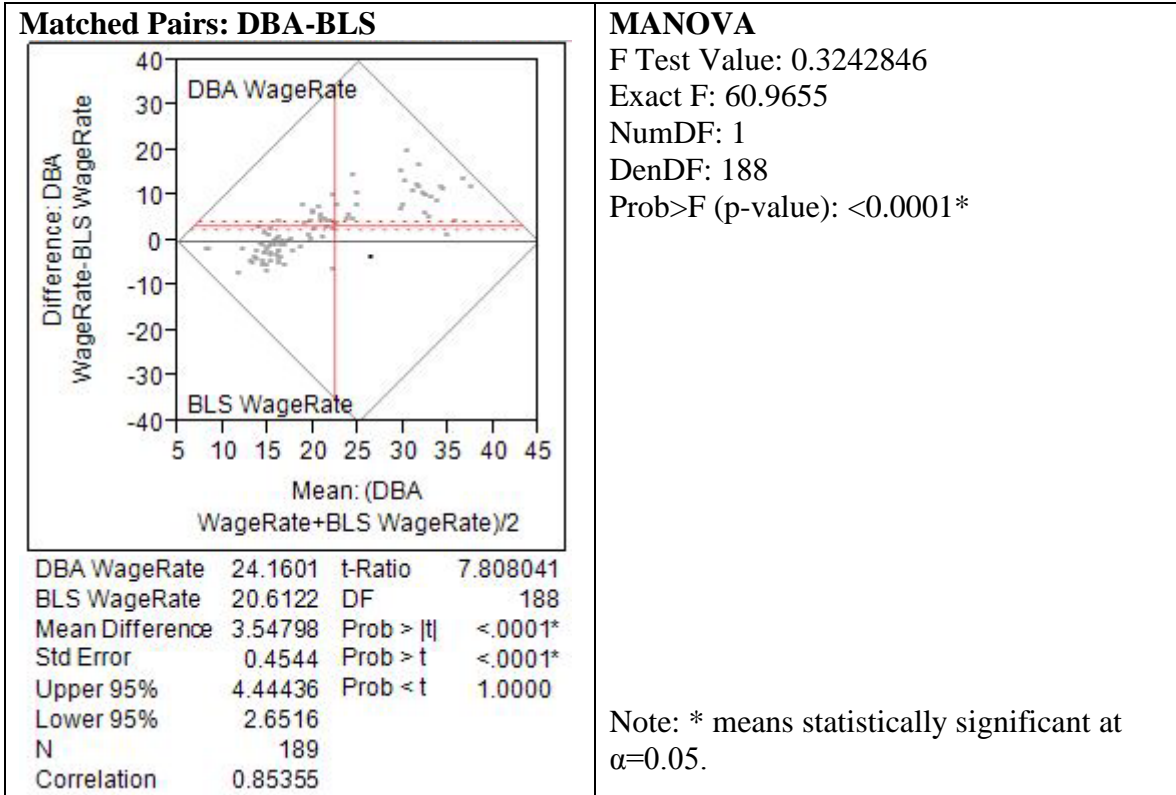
**Matched Pairs: DBA-BLS**

40
30
20
10
0
-10
-20
-30
-40

DBA WageRate

BLS WageRate

Difference: DBA WageRate-BLS WageRate

5 10 15 20 25 30 35 40 45

Mean: (DBA WageRate+BLS WageRate)/2

| | | | |
|---|---|---|---|
| DBA WageRate | 24.1601 | t-Ratio | 7.808041 |
| BLS WageRate | 20.6122 | DF | 188 |
| Mean Difference | 3.54798 | Prob > \|t\| | <.0001* |
| Std Error | 0.4544 | Prob > t | <.0001* |
| Upper 95% | 4.44436 | Prob < t | 1.0000 |
| Lower 95% | 2.6516 | | |
| N | 189 | | |
| Correlation | 0.85355 | | |

**MANOVA**
F Test Value: 0.3242846
Exact F: 60.9655
NumDF: 1
DenDF: 188
Prob>F (p-value): <0.0001*

Note: * means statistically significant at $\alpha$=0.05.